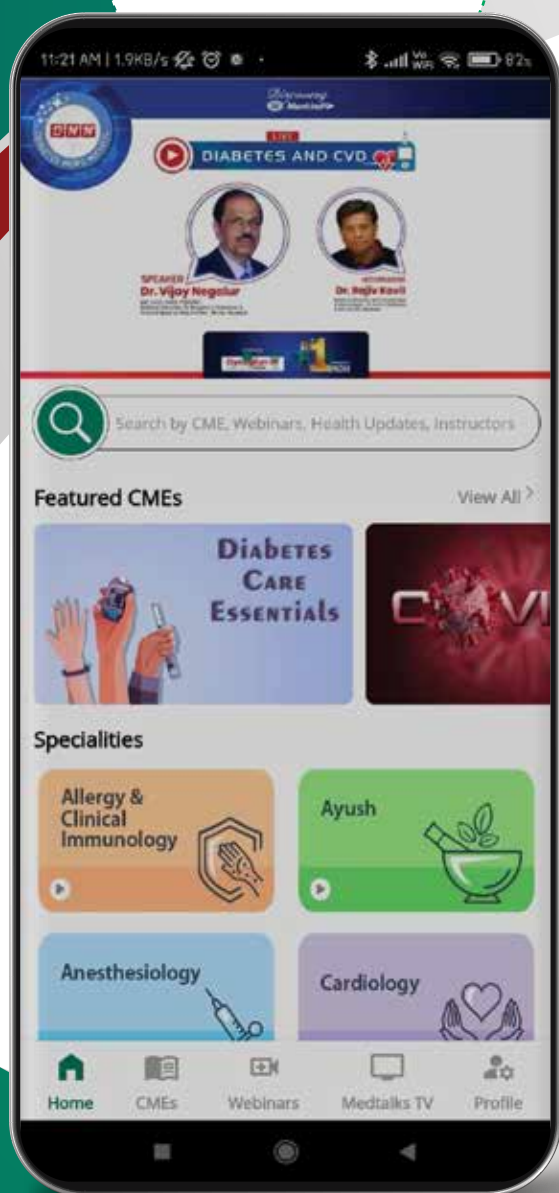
11:21 AM | 1.9KB/s 82

DNN

LIVE

DIABETES AND CVD

SPEAKER
Dr. Vijay Negalur

MODERATOR
Dr. Rajiv Kovil

#1

Search by CME, Webinars, Health Updates, Instructors

Featured CMEs

View All >

Diabetes Care Essentials

C VI

Specialities

Allergy & Clinical Immunology

Ayush

Anesthesiology

Cardiology

Home CMEs Webinars Medtalks TV Profile